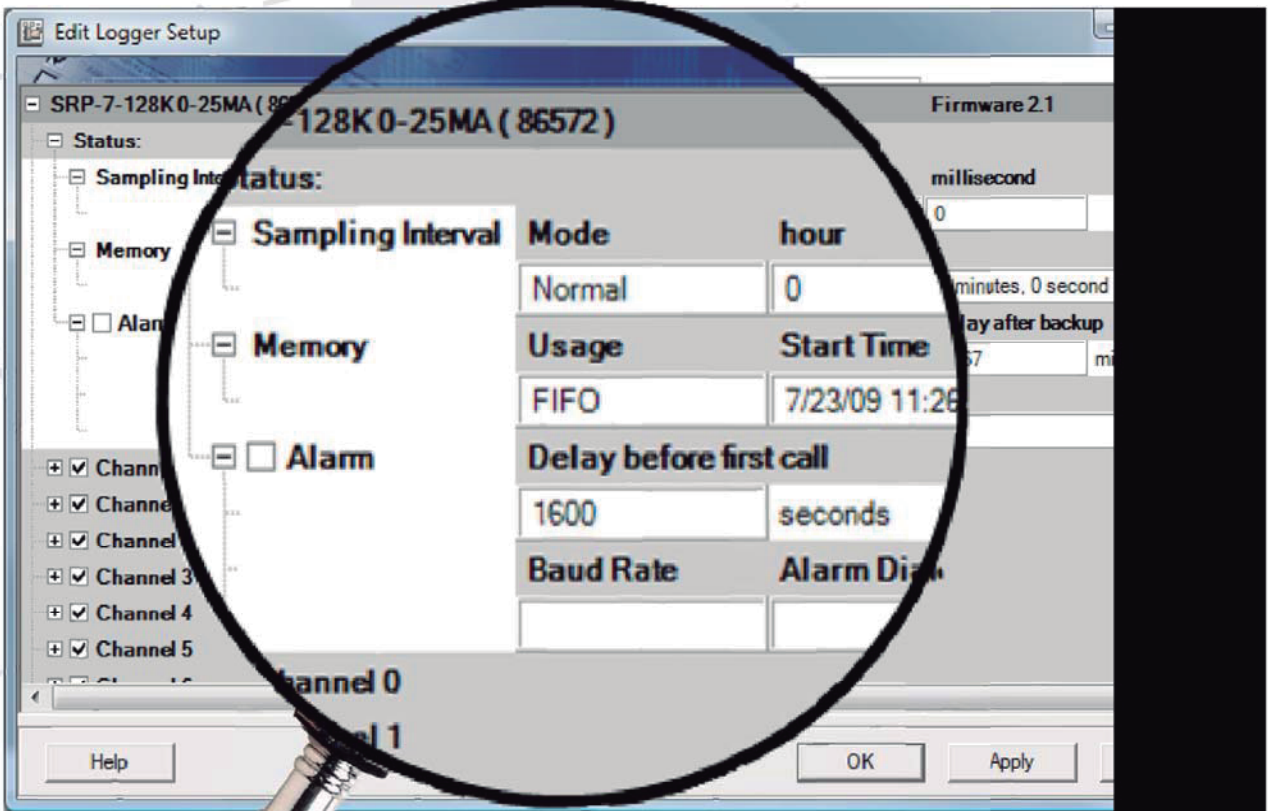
Edit Logger Setup

SRP-7-128K 0-25MA ( 86

-128K 0-25MA ( 86572 )

Firmware 2.1

Status:

Sampling Inte

tatus:

millisecond

0

Sampling Interval

Mode

hour

Memory

Normal

0

minutes, 0 second

Alarm

Memory

Usage

Start Time

lay after backup

7

mi

FIFO

7/23/09 11:26

Alarm

Delay before first call

Channel

Channel

1600

seconds

Channel

Channel 3

Baud Rate

Alarm Di

Channel 4

Channel 5

hannel 0

l 1

Help

OK

Apply